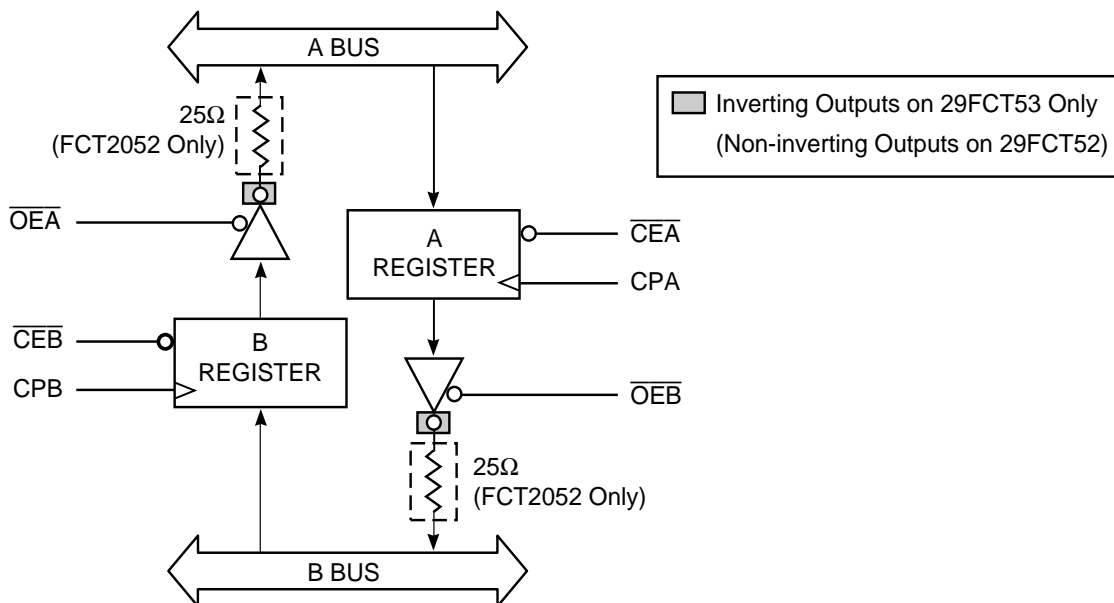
A BUS

Inverting Outputs on 29FCT53 Only
(Non-inverting Outputs on 29FCT52)

25Ω
(FCT2052 Only)

$\overline{OEA}$

A
REGISTER

$\overline{CEA}$

CPA

$\overline{CEB}$

CPB

B
REGISTER

$\overline{OEB}$

25Ω
(FCT2052 Only)

B BUS